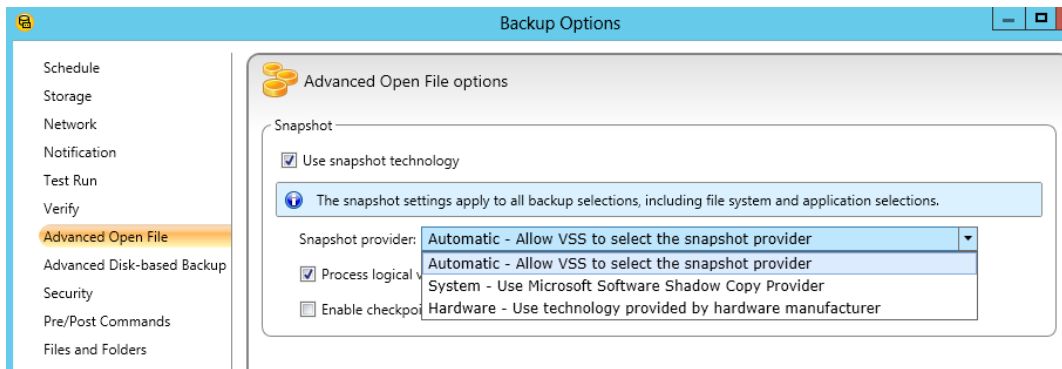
Backup Options

Schedule
Storage
Network
Notification
Test Run
Verify
Advanced Open File
Advanced Disk-based Backup
Security
Pre/Post Commands
Files and Folders

Advanced Open File options

Snapshot

Use snapshot technology

The snapshot settings apply to all backup selections, including file system and application selections.

Snapshot provider: Automatic - Allow VSS to select the snapshot provider

Automatic - Allow VSS to select the snapshot provider
System - Use Microsoft Software Shadow Copy Provider
Hardware - Use technology provided by hardware manufacturer

Process logical v

Enable checkpoi